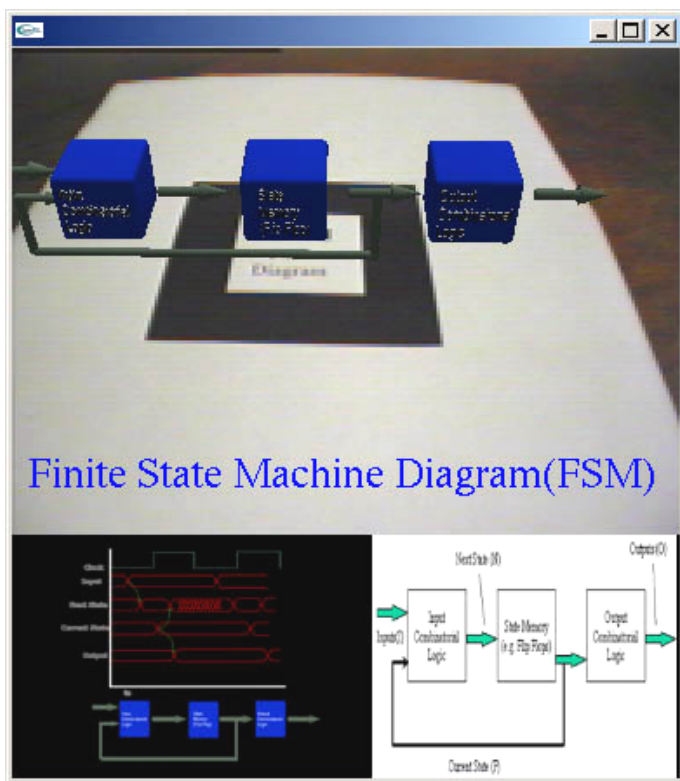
Input Combinational Logic

State Memory (Flip Flop)

Output Combinational Logic

Diagram

Finite State Machine Diagram(FSM)

Clock

Input

Next State

Current State

Output

Next State (N)

Outputs(O)

Input(I)

Input Combinational Logic

State Memory (e.g. Flip Flops)

Output Combinational Logic

Current State (P)